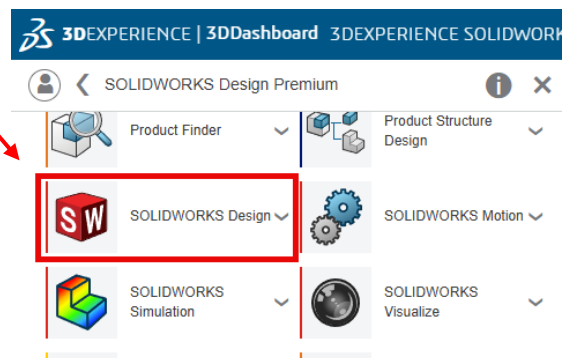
3DEXPERIENCE | 3DDashboard 3DEXPERIENCE SOLIDWORK

SOLIDWORKS Design Premium

Product Finder

Product Structure Design

SW

SOLIDWORKS Design

SOLIDWORKS Motion

SOLIDWORKS Simulation

SOLIDWORKS Visualize